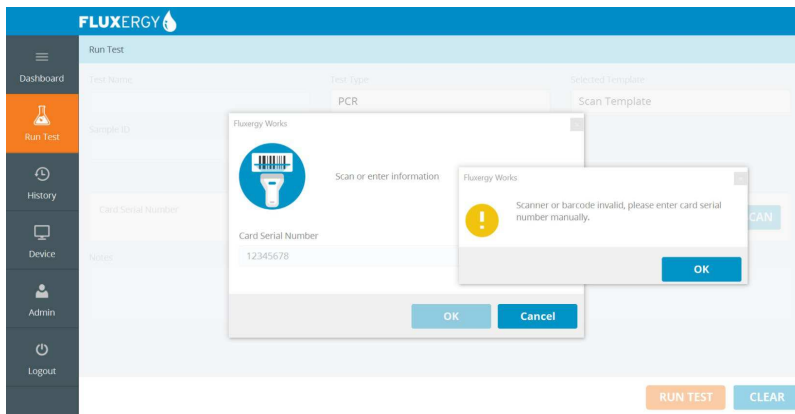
FLUXERGY

Dashboard

Run Test

History

Device

Admin

Logout

Run Test

Test Name

Test Type
PCR

Selected Template
Scan Template

Sample ID

Card Serial Number

CAN

Notes

Fluxergy Works

Scan or enter information

Card Serial Number
12345678

OK
Cancel

Fluxergy Works

Scanner or barcode invalid, please enter card serial number manually.

OK

RUN TEST
CLEAR